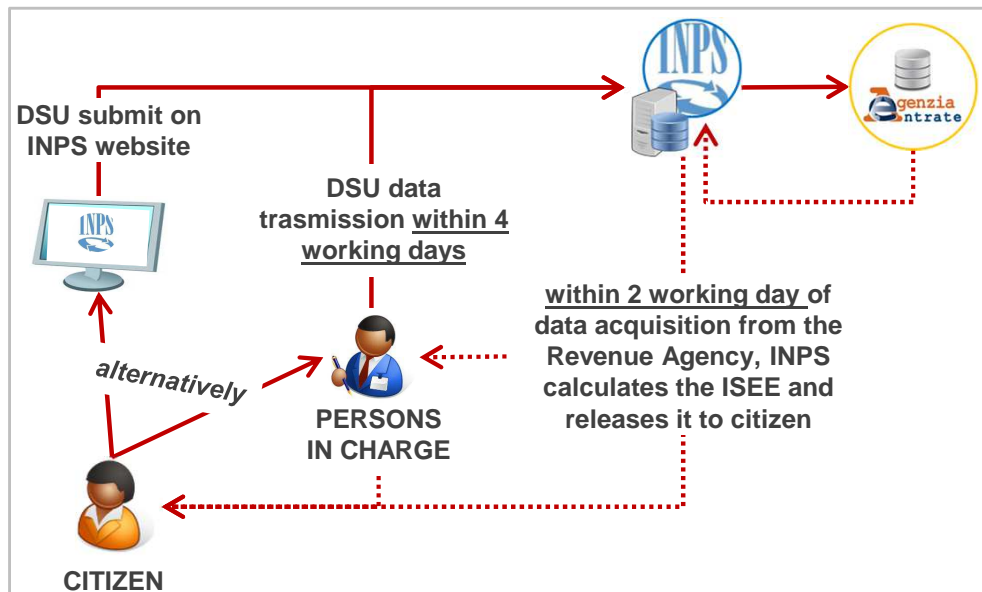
INPS

Agenzia Entrate

DSU submit on INPS website

INPS

DSU data trasmission within 4 working days

within 2 working day of data acquisition from the Revenue Agency, INPS calculates the ISEE and releases it to citizen

alternatively

PERSONS IN CHARGE

CITIZEN